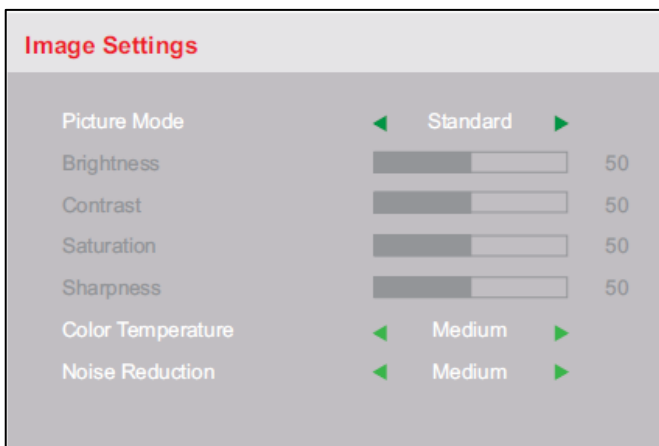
Image Settings

| Picture Mode | ◄ Standard ► |
| --- | --- |
| Brightness | 50 |
| Contrast | 50 |
| Saturation | 50 |
| Sharpness | 50 |
| Color Temperature | ◄ Medium ► |
| Noise Reduction | ◄ Medium ► |